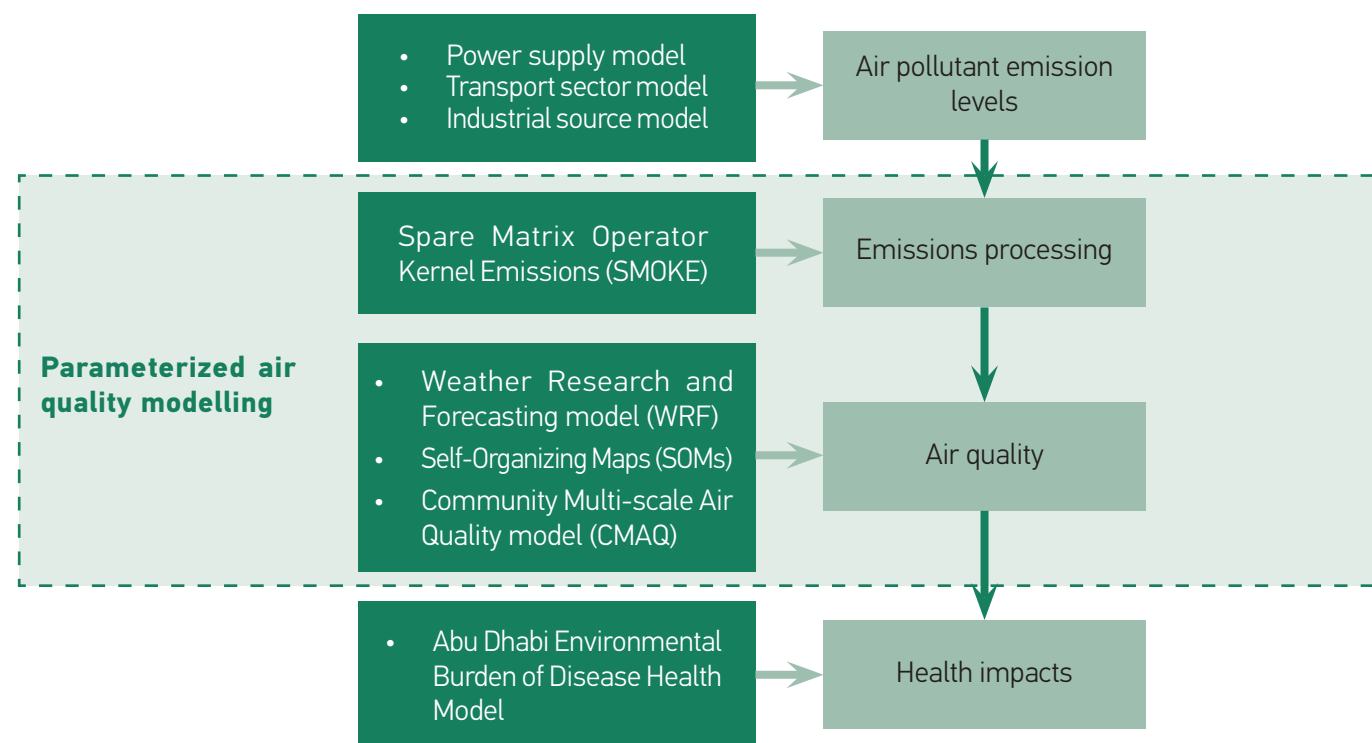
- Power supply model
- Transport sector model
- Industrial source model

Air pollutant emission levels

Parameterized air quality modelling

Spare Matrix Operator Kernel Emissions (SMOKE)

Emissions processing

- Weather Research and Forecasting model (WRF)
- Self-Organizing Maps (SOMs)
- Community Multi-scale Air Quality model (CMAQ)

Air quality

- Abu Dhabi Environmental Burden of Disease Health Model

Health impacts